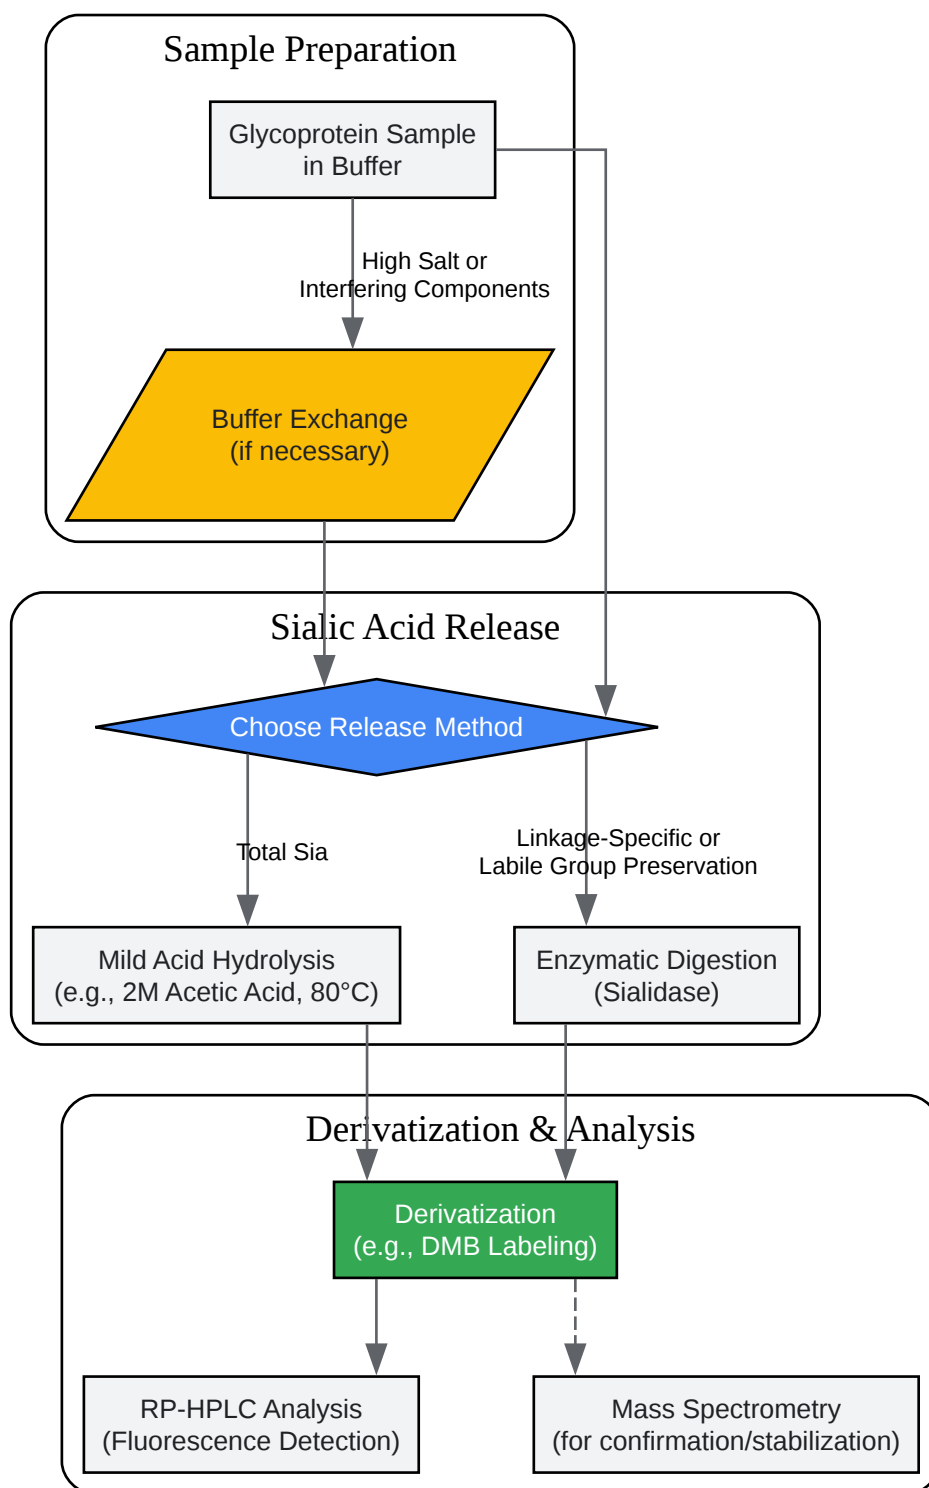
Sample Preparation

Glycoprotein Sample in Buffer

High Salt or Interfering Components

Buffer Exchange (if necessary)

Sialic Acid Release

Choose Release Method

Total Sia

Linkage-Specific or Labile Group Preservation

Mild Acid Hydrolysis (e.g., 2M Acetic Acid, 80°C)

Enzymatic Digestion (Sialidase)

Derivatization & Analysis

Derivatization (e.g., DMB Labeling)

RP-HPLC Analysis (Fluorescence Detection)

Mass Spectrometry (for confirmation/stabilization)